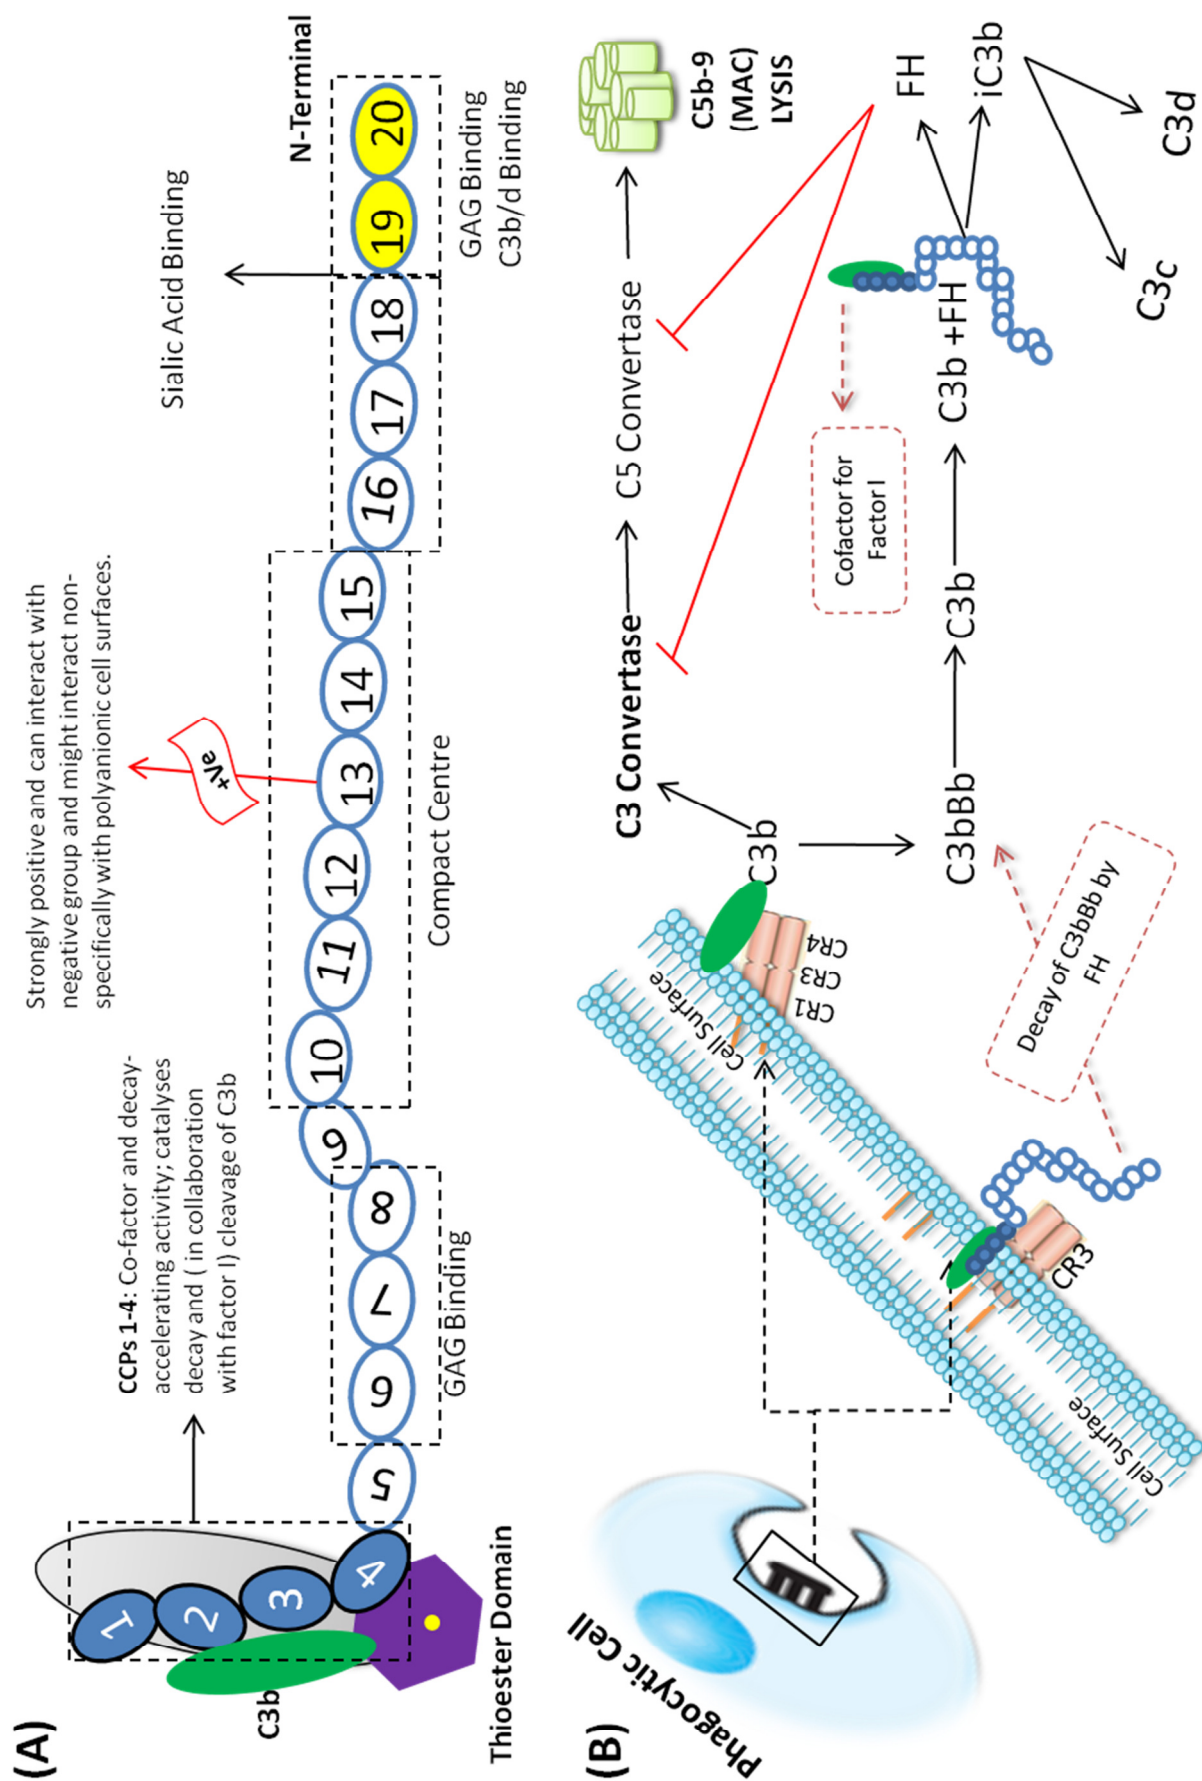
(A)

C3b

Thioester Domain

1 2 3 4 5 6 7 8 9 10 11 12 13 14 15 16 17 18 19 20

CCPs 1-4: Co-factor and decay-accelerating activity; catalyses decay and ( in collaboration with factor I) cleavage of C3b

GAG Binding

Compact Centre

+Ve

Strongly positive and can interact with negative group and might interact non-specifically with polyanionic cell surfaces.

Sialic Acid Binding

N-Terminal

GAG Binding
C3b/d Binding

(B)

Phagocytic Cell

Cell Surface

CR1
CR3
CR4

Cell Surface

CR3

C3b

C3 Convertase

C5 Convertase

C5b-9
(MAC)
LYSIS

C3bBb

Decay of C3bBb by FH

C3b

Cofactor for Factor I

C3b +FH

FH

iC3b

C3c

C3d